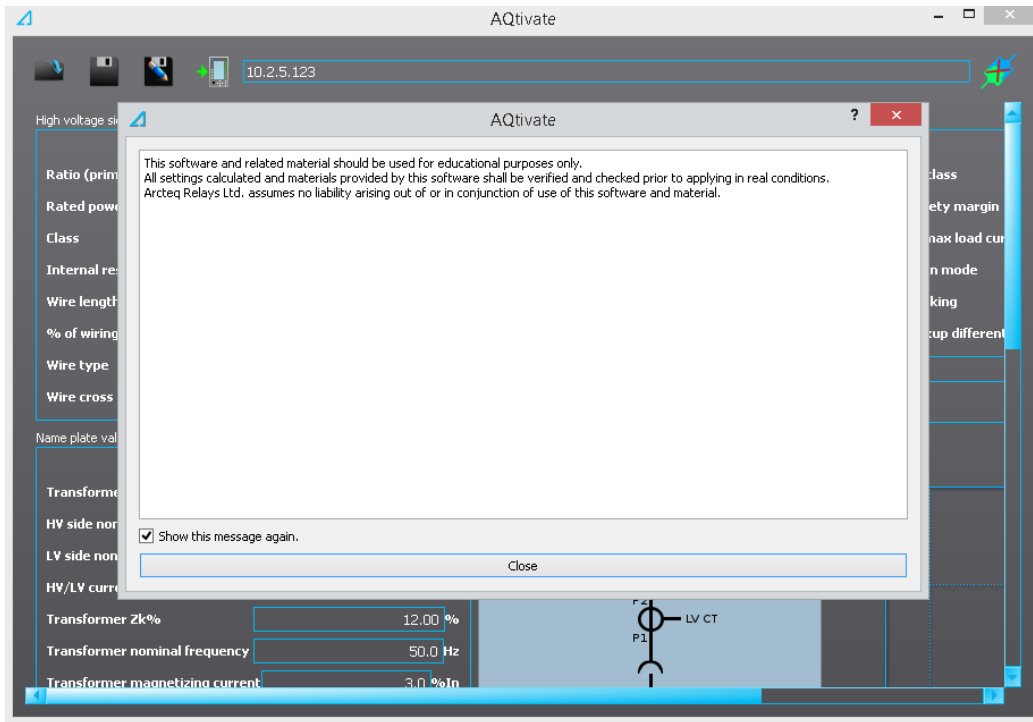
AQtivate

10.2.5.123

High voltage si

Ratio (prim
Rated powe
Class
Internal re
Wire length
% of wiring
Wire type
Wire cross

Name plate val

Transforme
HV side nor
LV side non
HV/LV curr
Transformer Zk% 12.00 %
Transformer nominal frequency 50.0 Hz
Transformer magnetizing current 3.0 %In

class
ety margin
nax load cu
n mode
king
cup different

P2
LV CT
P1

AQtivate
?

This software and related material should be used for educational purposes only.
All settings calculated and materials provided by this software shall be verified and checked prior to applying in real conditions.
Arcteq Relays Ltd. assumes no liability arising out of or in conjunction of use of this software and material.

Show this message again.

Close